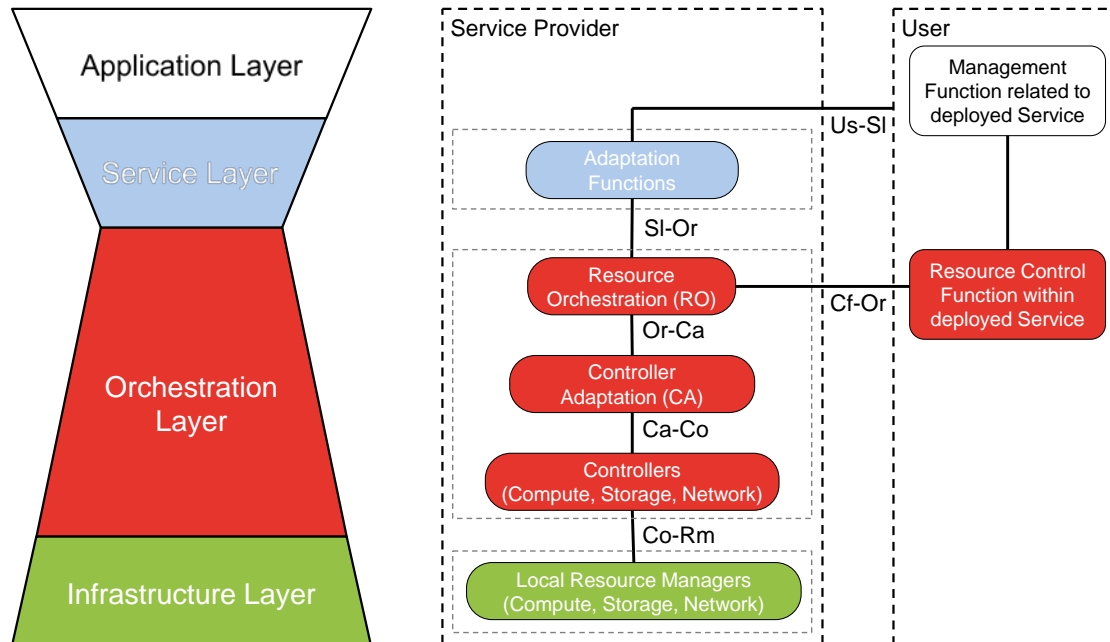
Application Layer

Service Layer

Orchestration Layer

Infrastructure Layer

Service Provider

User

Management Function related to deployed Service

Us-Sl

Adaptation Functions

Sl-Or

Resource Orchestration (RO)

Cf-Or

Resource Control Function within deployed Service

Or-Ca

Controller Adaptation (CA)

Ca-Co

Controllers (Compute, Storage, Network)

Co-Rm

Local Resource Managers (Compute, Storage, Network)